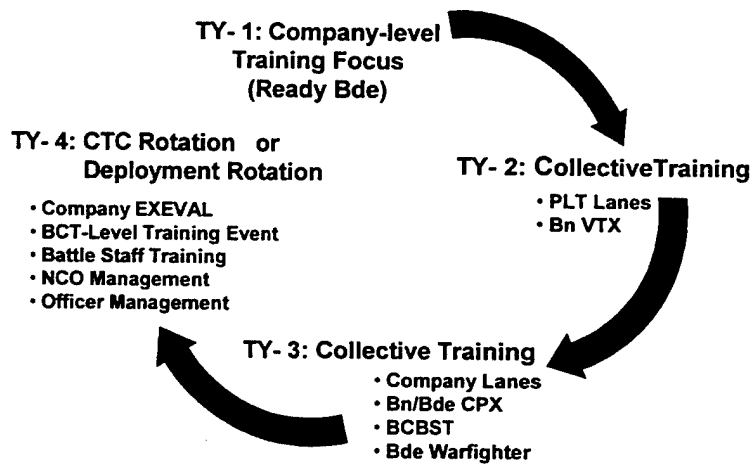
TY- 1: Company-level Training Focus (Ready Bde)

TY- 2: CollectiveTraining
• PLT Lanes
• Bn VTX

TY- 3: Collective Training
• Company Lanes
• Bn/Bde CPX
• BCBST
• Bde Warfighter

TY- 4: CTC Rotation or Deployment Rotation
• Company EXEVAL
• BCT-Level Training Event
• Battle Staff Training
• NCO Management
• Officer Management